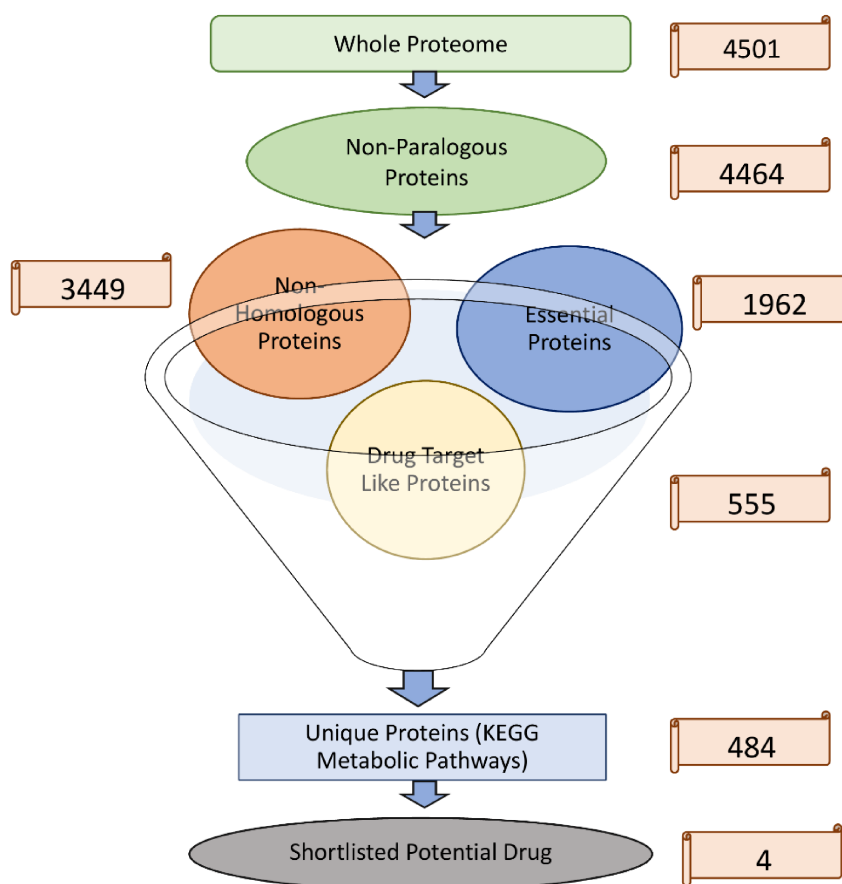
Whole Proteome

4501

Non-Paralogous Proteins

4464

3449

Non-Homologous Proteins

Essential Proteins

1962

Drug Target Like Proteins

555

Unique Proteins (KEGG Metabolic Pathways)

484

Shortlisted Potential Drug

4